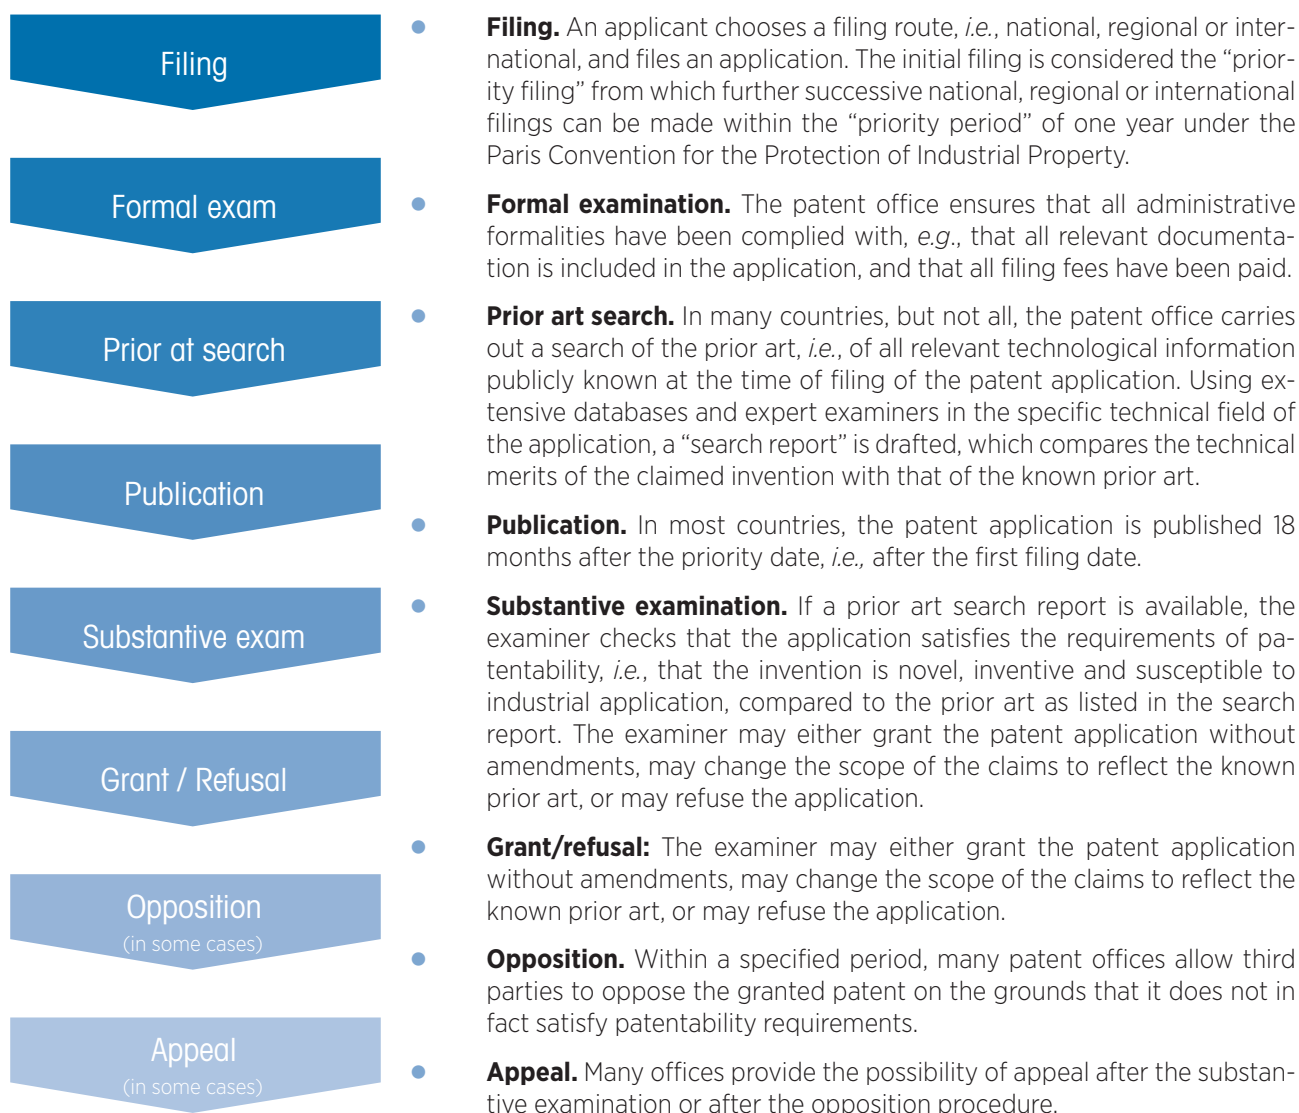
Filing

Formal exam

Prior at search

Publication

Substantive exam

Grant / Refusal

Opposition
(in some cases)

Appeal
(in some cases)

**Filing.** An applicant chooses a filing route, *i.e.*, national, regional or international, and files an application. The initial filing is considered the "priority filing" from which further successive national, regional or international filings can be made within the "priority period" of one year under the Paris Convention for the Protection of Industrial Property.

**Formal examination.** The patent office ensures that all administrative formalities have been complied with, *e.g.*, that all relevant documentation is included in the application, and that all filing fees have been paid.

**Prior art search.** In many countries, but not all, the patent office carries out a search of the prior art, *i.e.*, of all relevant technological information publicly known at the time of filing of the patent application. Using extensive databases and expert examiners in the specific technical field of the application, a "search report" is drafted, which compares the technical merits of the claimed invention with that of the known prior art.

**Publication.** In most countries, the patent application is published 18 months after the priority date, *i.e.,* after the first filing date.

**Substantive examination.** If a prior art search report is available, the examiner checks that the application satisfies the requirements of patentability, *i.e.*, that the invention is novel, inventive and susceptible to industrial application, compared to the prior art as listed in the search report. The examiner may either grant the patent application without amendments, may change the scope of the claims to reflect the known prior art, or may refuse the application.

**Grant/refusal:** The examiner may either grant the patent application without amendments, may change the scope of the claims to reflect the known prior art, or may refuse the application.

**Opposition.** Within a specified period, many patent offices allow third parties to oppose the granted patent on the grounds that it does not in fact satisfy patentability requirements.

**Appeal.** Many offices provide the possibility of appeal after the substantive examination or after the opposition procedure.